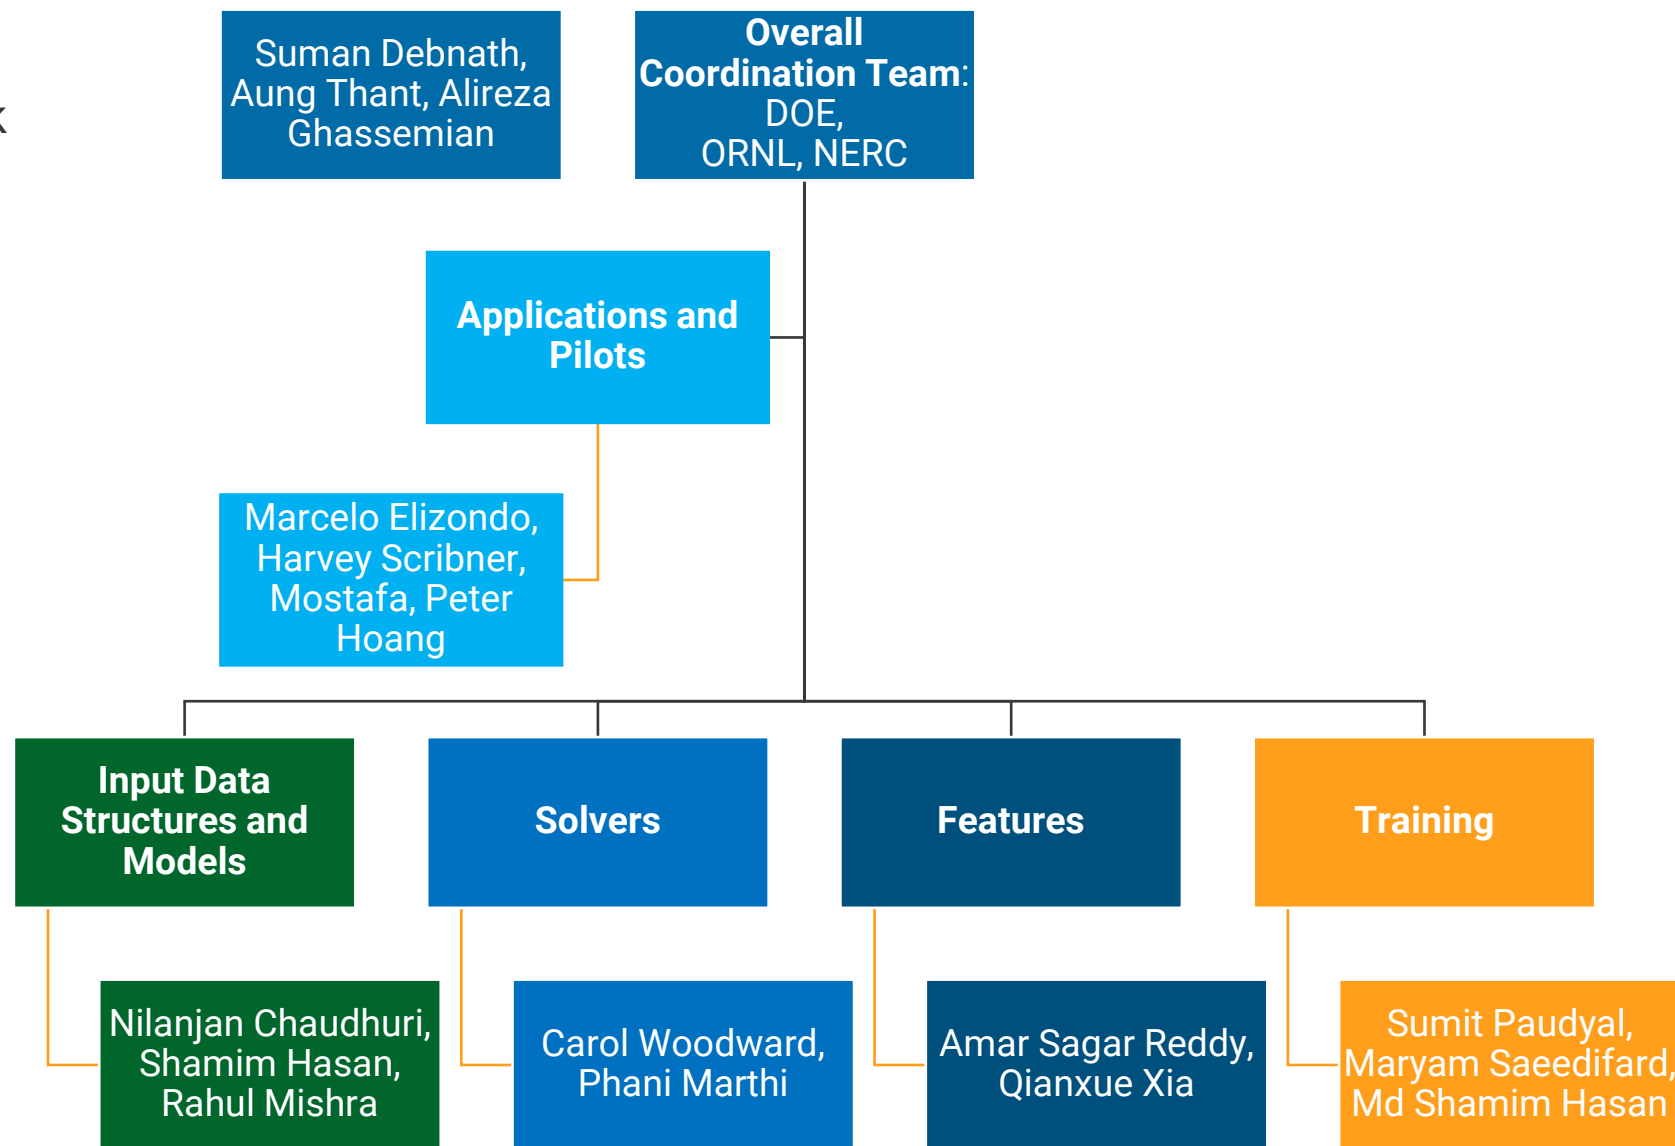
Suman Debnath, Aung Thant, Alireza Ghassemian

Overall Coordination Team: DOE, ORNL, NERC

Applications and Pilots

Marcelo Elizondo, Harvey Scribner, Mostafa, Peter Hoang

Input Data Structures and Models

Solvers

Features

Training

Nilanjan Chaudhuri, Shamim Hasan, Rahul Mishra

Carol Woodward, Phani Marthi

Amar Sagar Reddy, Qianxue Xia

Sumit Paudyal, Maryam Saeedifard, Md Shamim Hasan